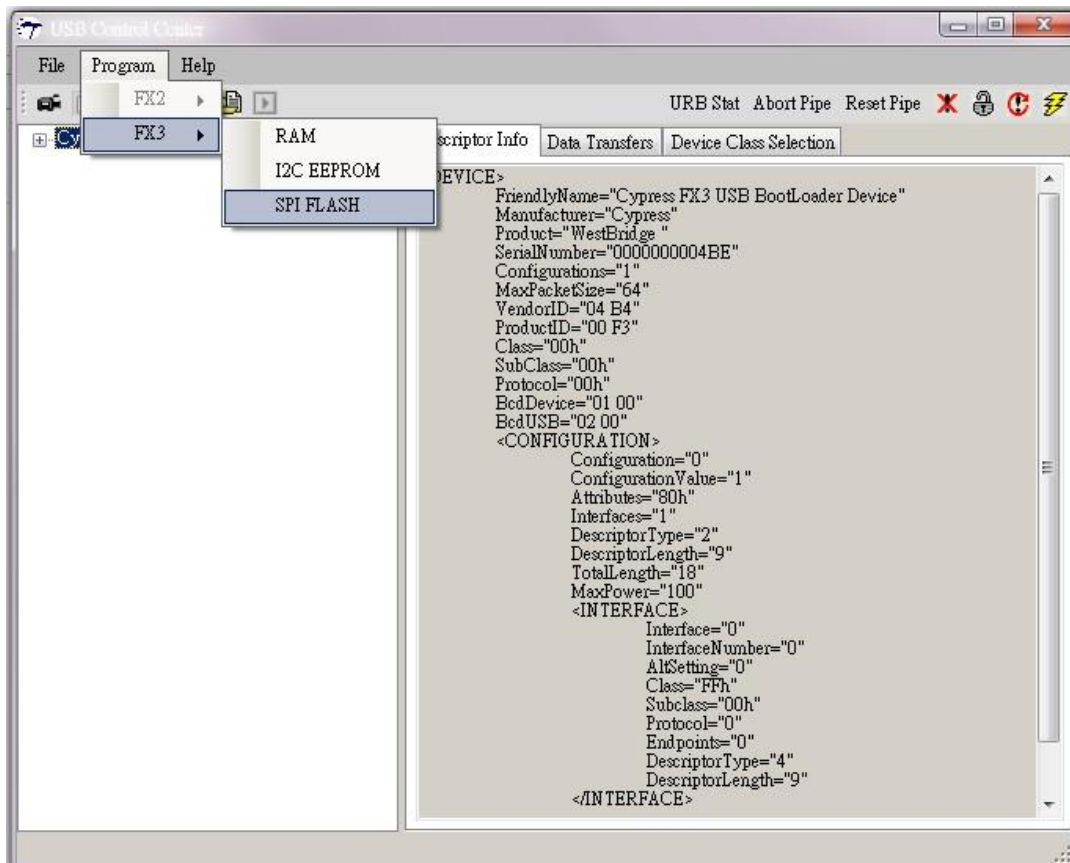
USB Control Center

File Program Help

FX2
FX3
RAM
I2C EEPROM
SPI FLASH

URB Stat Abort Pipe Reset Pipe

Cy

scriptor Info Data Transfers Device Class Selection

EVICE>
FriendlyName="Cypress FX3 USB BootLoader Device"
Manufacturer="Cypress"
Product="WestBridge "
SerialNumber="0000000004BE"
Configurations="1"
MaxPacketSize="64"
VendorID="04 B4"
ProductID="00 F3"
Class="00h"
SubClass="00h"
Protocol="00h"
BcdDevice="01 00"
BcdUSB="02 00"
<CONFIGURATION>
Configuration="0"
ConfigurationValue="1"
Attributes="80h"
Interfaces="1"
DescriptorType="2"
DescriptorLength="9"
TotalLength="18"
MaxPower="100"
<INTERFACE>
Interface="0"
InterfaceNumber="0"
AltSetting="0"
Class="FFh"
Subclass="00h"
Protocol="0"
Endpoints="0"
DescriptorType="4"
DescriptorLength="9"
</INTERFACE>